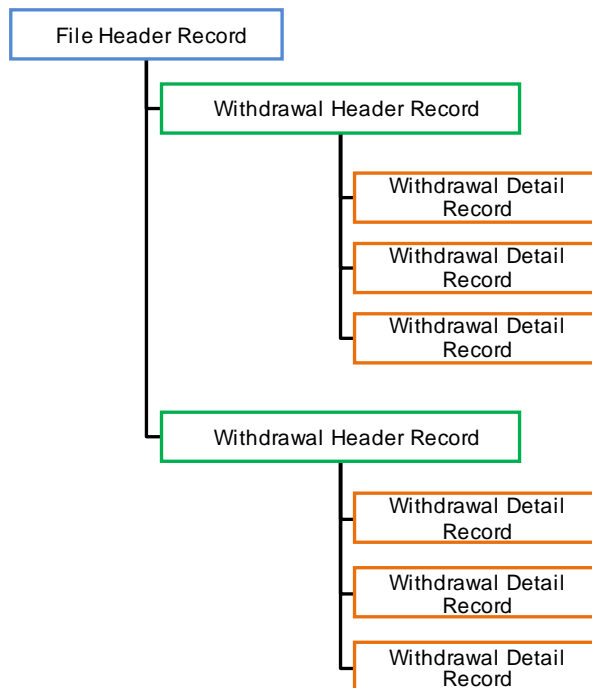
File Header Record

Withdrawal Header Record

Withdrawal Detail Record

Withdrawal Detail Record

Withdrawal Detail Record

Withdrawal Header Record

Withdrawal Detail Record

Withdrawal Detail Record

Withdrawal Detail Record